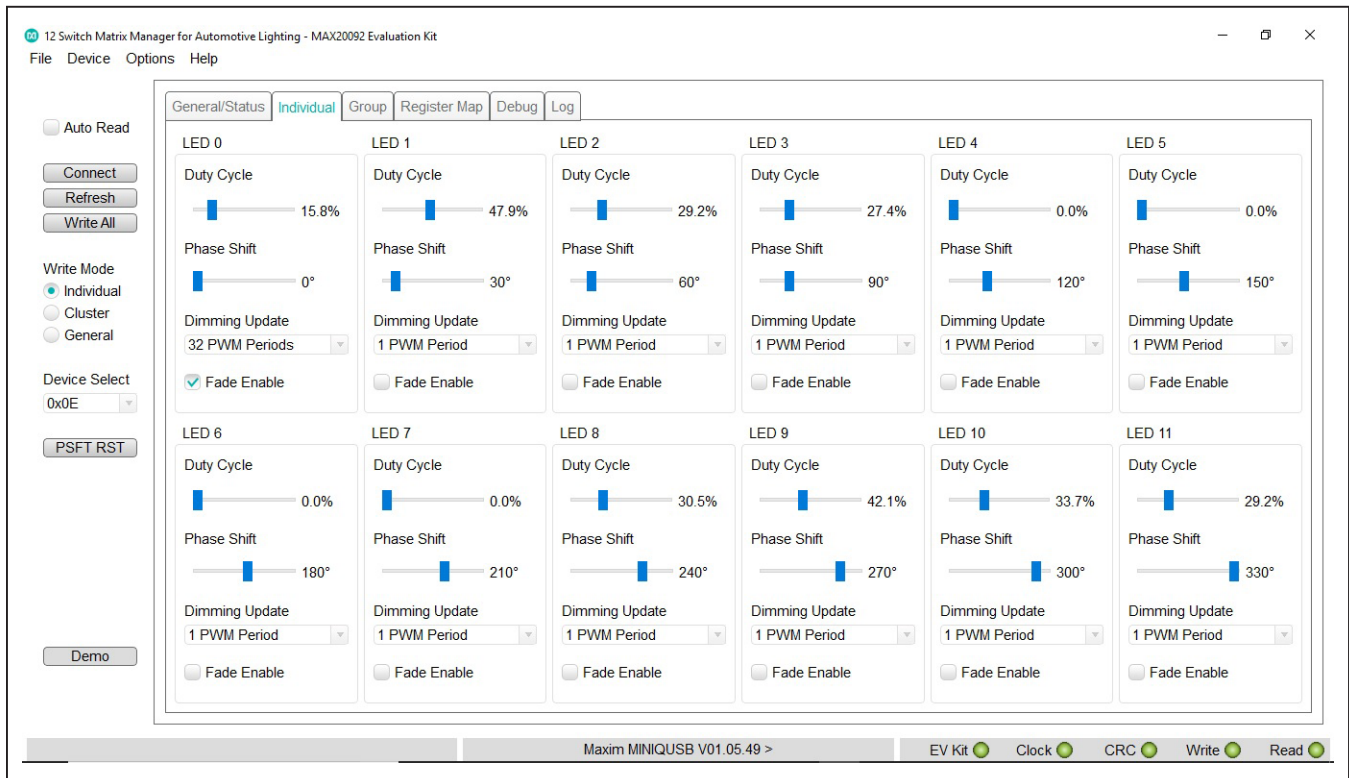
12 Switch Matrix Manager for Automotive Lighting - MAX20092 Evaluation Kit
File Device Options Help

Auto Read

Connect
Refresh
Write All

Write Mode
Individual
Cluster
General

Device Select
0x0E

PSFT RST

Demo

General/Status | Individual | Group | Register Map | Debug | Log

LED 0
Duty Cycle
15.8%
Phase Shift
0°
Dimming Update
32 PWM Periods
Fade Enable

LED 1
Duty Cycle
47.9%
Phase Shift
30°
Dimming Update
1 PWM Period
Fade Enable

LED 2
Duty Cycle
29.2%
Phase Shift
60°
Dimming Update
1 PWM Period
Fade Enable

LED 3
Duty Cycle
27.4%
Phase Shift
90°
Dimming Update
1 PWM Period
Fade Enable

LED 4
Duty Cycle
0.0%
Phase Shift
120°
Dimming Update
1 PWM Period
Fade Enable

LED 5
Duty Cycle
0.0%
Phase Shift
150°
Dimming Update
1 PWM Period
Fade Enable

LED 6
Duty Cycle
0.0%
Phase Shift
180°
Dimming Update
1 PWM Period
Fade Enable

LED 7
Duty Cycle
0.0%
Phase Shift
210°
Dimming Update
1 PWM Period
Fade Enable

LED 8
Duty Cycle
30.5%
Phase Shift
240°
Dimming Update
1 PWM Period
Fade Enable

LED 9
Duty Cycle
42.1%
Phase Shift
270°
Dimming Update
1 PWM Period
Fade Enable

LED 10
Duty Cycle
33.7%
Phase Shift
300°
Dimming Update
1 PWM Period
Fade Enable

LED 11
Duty Cycle
29.2%
Phase Shift
330°
Dimming Update
1 PWM Period
Fade Enable

Maxim MINIQUSB V01.05.49 >
EV Kit Clock CRC Write Read